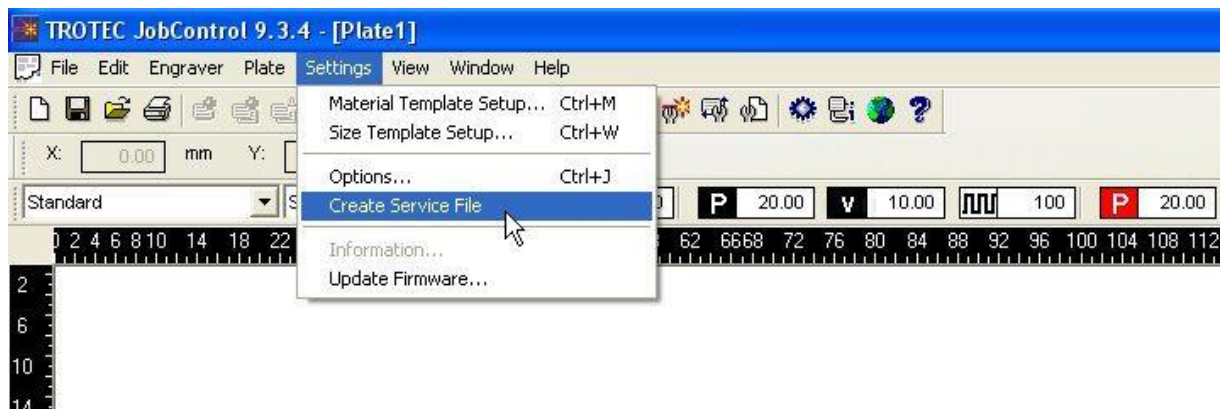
TROTEC JobControl 9.3.4 - [Plate1]

File Edit Engraver Plate Settings View Window Help

Material Template Setup... Ctrl+M
Size Template Setup... Ctrl+W
Options... Ctrl+J
Create Service File
Information...
Update Firmware...

X: 0.00 mm Y:

Standard

P 20.00 V 10.00 100 P 20.00

0 2 4 6 8 10 14 18 22 62 66 68 72 76 80 84 88 92 96 100 104 108 112

2
6
10
14